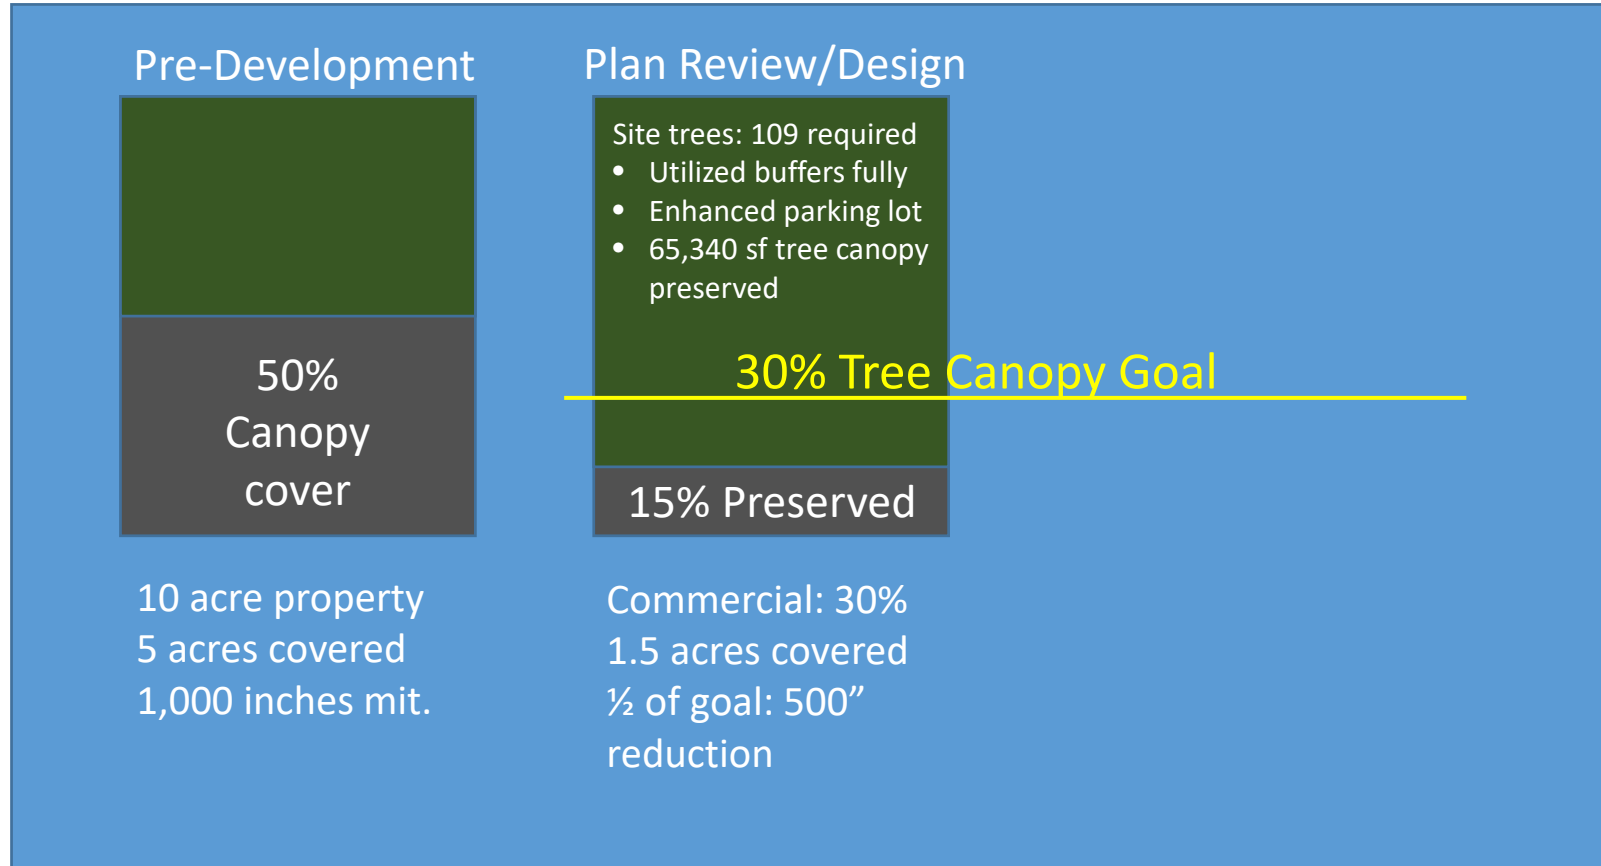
Pre-Development

50%
Canopy
cover

10 acre property
5 acres covered
1,000 inches mit.

Plan Review/Design

Site trees: 109 required
- Utilized buffers fully
- Enhanced parking lot
- 65,340 sf tree canopy preserved

30% Tree Canopy Goal

15% Preserved

Commercial: 30%
1.5 acres covered
½ of goal: 500”
reduction